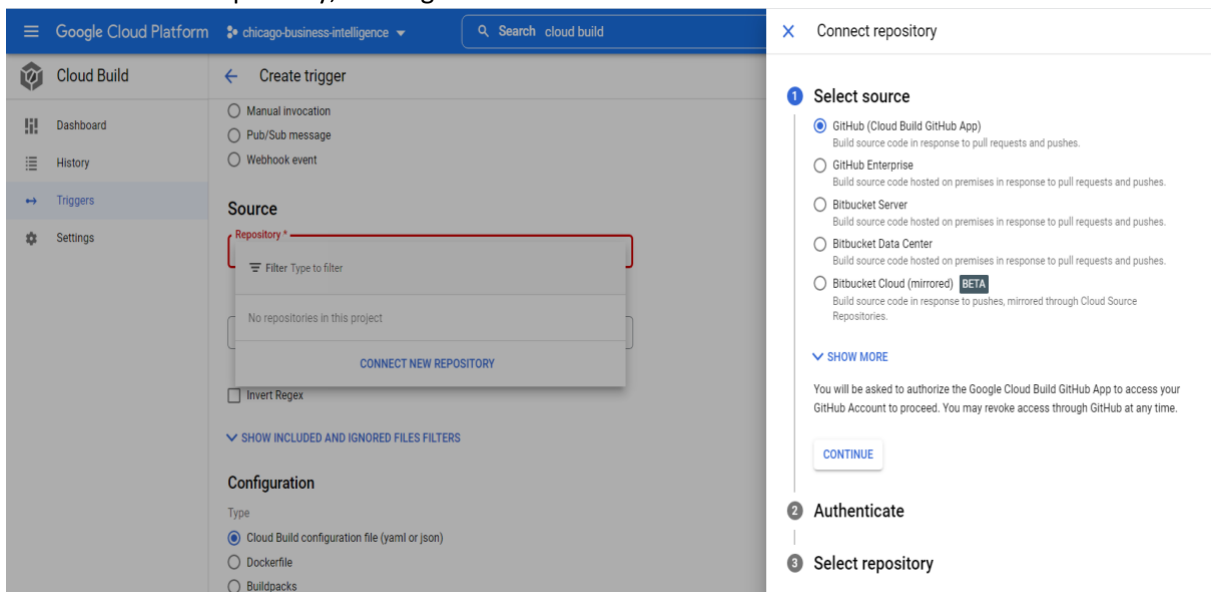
Google Cloud Platform chicago-business-intelligence

Search cloud build

Cloud Build

Dashboard
History
Triggers
Settings

Create trigger

Manual invocation
Pub/Sub message
Webhook event

Source

Repository *

Filter Type to filter

No repositories in this project

CONNECT NEW REPOSITORY

Invert Regex

SHOW INCLUDED AND IGNORED FILES FILTERS

Configuration

Type

Cloud Build configuration file (yaml or json)
Dockerfile
Buildpacks

Connect repository

1 Select source

GitHub (Cloud Build GitHub App)
Build source code in response to pull requests and pushes.

GitHub Enterprise
Build source code hosted on premises in response to pull requests and pushes.

Bitbucket Server
Build source code hosted on premises in response to pull requests and pushes.

Bitbucket Data Center
Build source code hosted on premises in response to pull requests and pushes.

Bitbucket Cloud (mirrored) BETA
Build source code in response to pushes, mirrored through Cloud Source Repositories.

SHOW MORE

You will be asked to authorize the Google Cloud Build GitHub App to access your GitHub Account to proceed. You may revoke access through GitHub at any time.

CONTINUE

2 Authenticate

3 Select repository